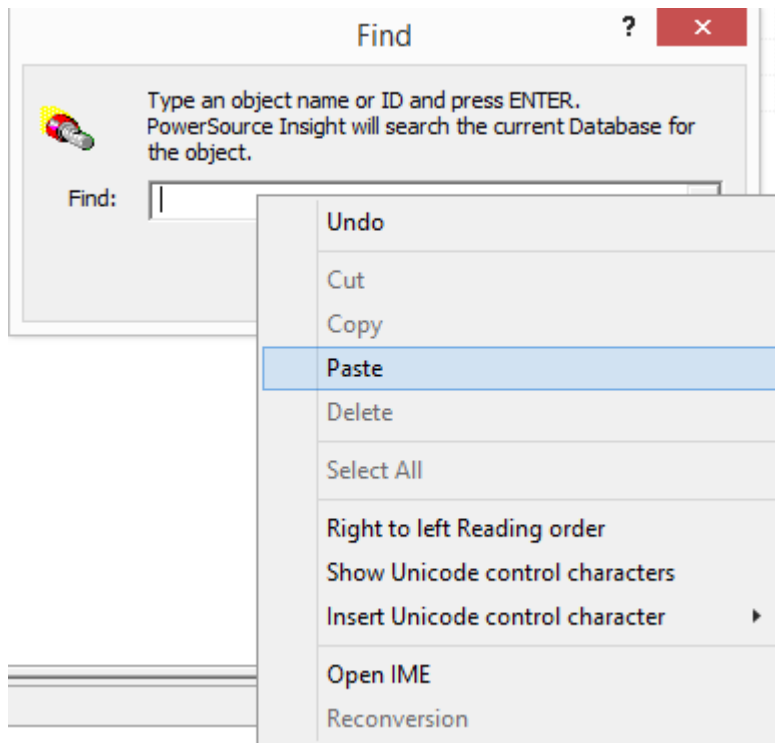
Find

?

×

Type an object name or ID and press ENTER. PowerSource Insight will search the current Database for the object.

Find:

Undo

Cut

Copy

Paste

Delete

Select All

Right to left Reading order

Show Unicode control characters

Insert Unicode control character

Open IME

Reconversion